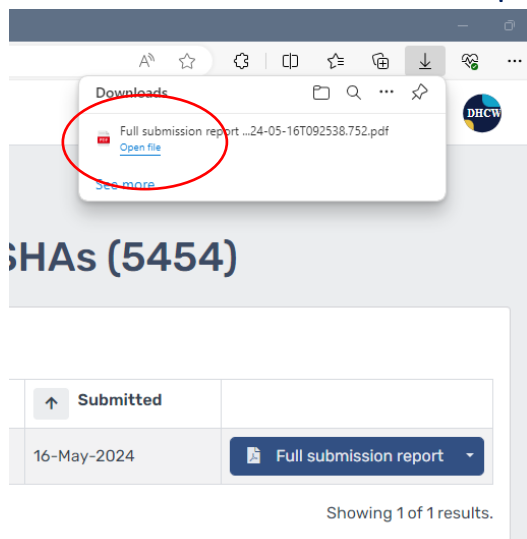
Downloads

Full submission report ...24-05-16T092538.752.pdf
Open file

See more

DHCW

SHAs (5454)

| | Submitted | |
|---|---|---|
| | 16-May-2024 | Full submission report |

Showing 1 of 1 results.